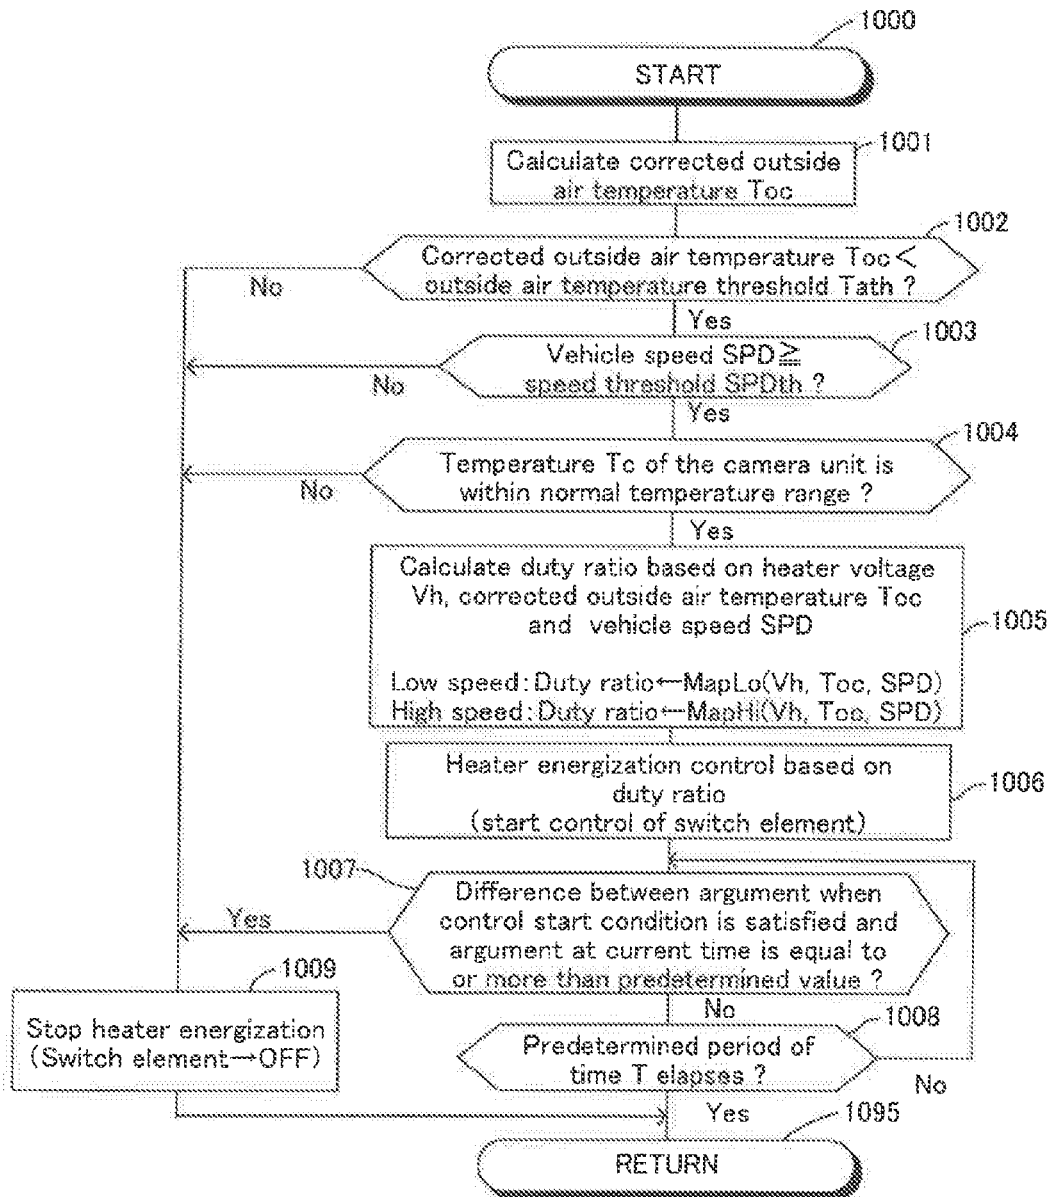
1000

START

1001

Calculate corrected outside air temperature Toc

1002

Corrected outside air temperature Toc < outside air temperature threshold Tath ?

No

Yes

1003

Vehicle speed SPD ≧ speed threshold SPDth ?

No

Yes

1004

Temperature Tc of the camera unit is within normal temperature range ?

No

Yes

Calculate duty ratio based on heater voltage Vh, corrected outside air temperature Toc and vehicle speed SPD

Low speed: Duty ratio ← MapLo(Vh, Toc, SPD)
High speed: Duty ratio ← MapHi(Vh, Toc, SPD)

1005

Heater energization control based on duty ratio (start control of switch element)

1006

1007

Difference between argument when control start condition is satisfied and argument at current time is equal to or more than predetermined value ?

Yes

1009

Stop heater energization (Switch element → OFF)

No

1008

Predetermined period of time T elapses ?

No

Yes

1095

RETURN